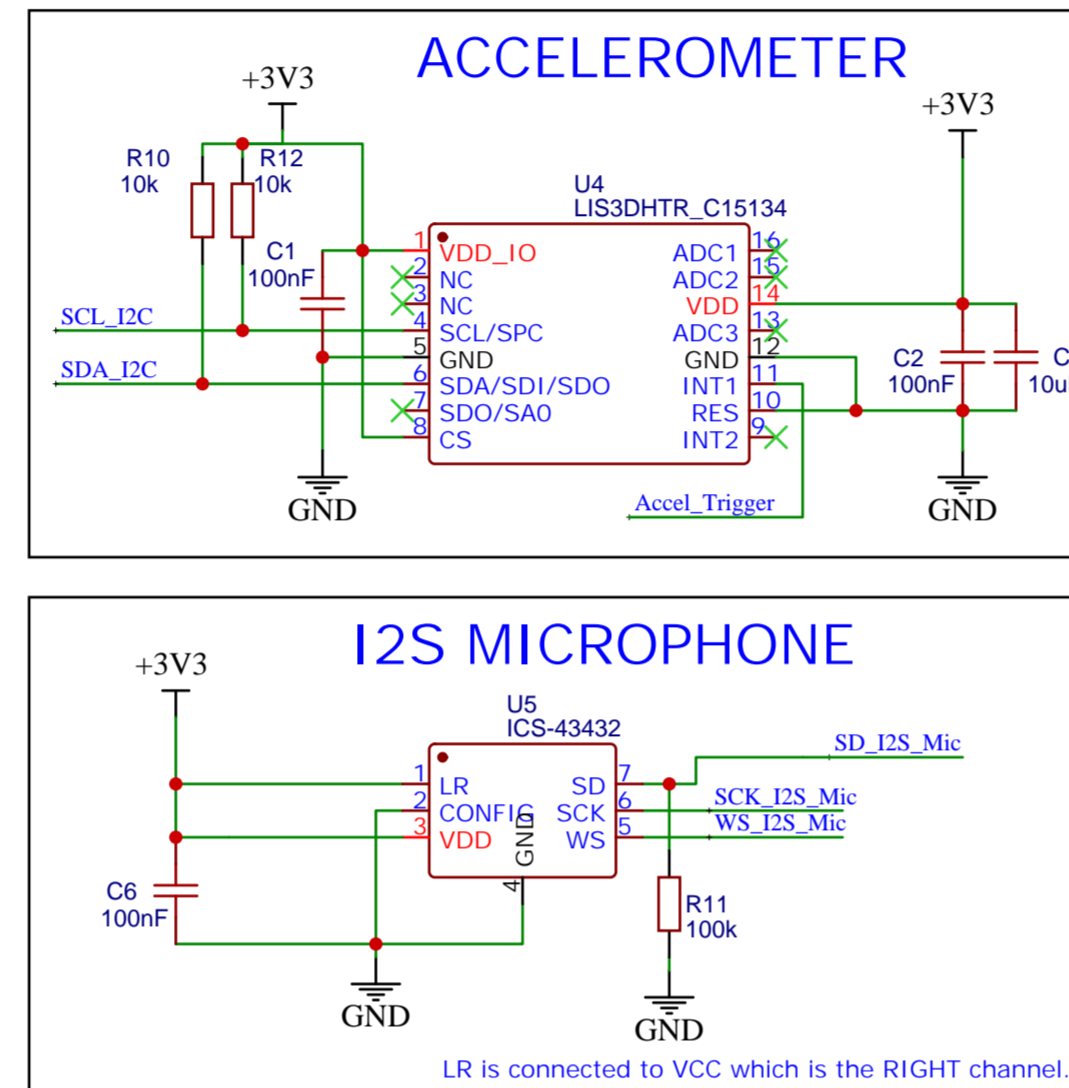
ACCELEROMETER

+3V3

R10
10k

R12
10k

C1
100nF

U4
LIS3DHTR_C15134

1 VDD_IO
2 NC
3 NC
4 SCL/SPC
5 GND
6 SDA/SDI/SDO
7 SDO/SA0
8 CS

ADC1 16
ADC2 15
VDD 14
ADC3 13
GND 12
INT1 11
RES 10
INT2 9

SCL_I2C
SDA_I2C

GND

Accel_Trigger

+3V3

C2
100nF

C
10u

GND

I2S MICROPHONE

+3V3

U5
ICS-43432

1 LR
2 CONFIG
3 VDD
GND 4

SD 7
SCK 6
WS 5

SD_I2S_Mic
SCK_I2S_Mic
WS_I2S_Mic

C6
100nF

R11
100k

GND

GND

LR is connected to VCC which is the RIGHT channel.